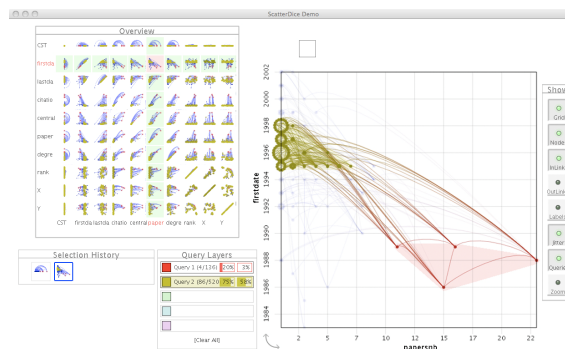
ScatterDice Demo

Overview

CST
firstda
lastda
citatio
central
paper
degre
rank
X
Y

CST firstda lastda citatio central paper degre rank X Y

Selection History

Query Layers

Query 1 (4/136) 20% 3%
Query 2 (86/520) 75% 58%

[Clear All]

2002
2000
1998
1996
1994
1992
1990
1988
1986
1984

firstdate

2 3 5 7 10 12 15 17 20 22
papersnb

Show
Grid
Node
InLink
OutLink
Label
Jitter
Overlay
Zoom